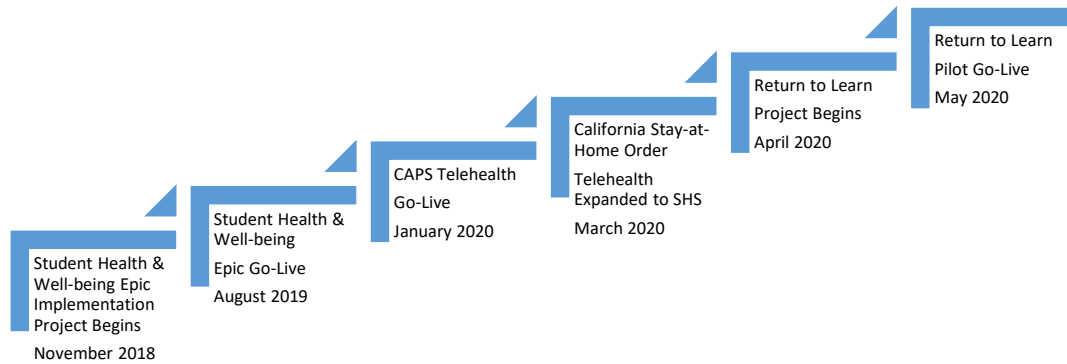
Student Health & Well-being Epic Implementation Project Begins

November 2018

Student Health & Well-being

Epic Go-Live

August 2019

CAPS Telehealth

Go-Live

January 2020

California Stay-at-Home Order

Telehealth Expanded to SHS

March 2020

Return to Learn

Project Begins

April 2020

Return to Learn

Pilot Go-Live

May 2020